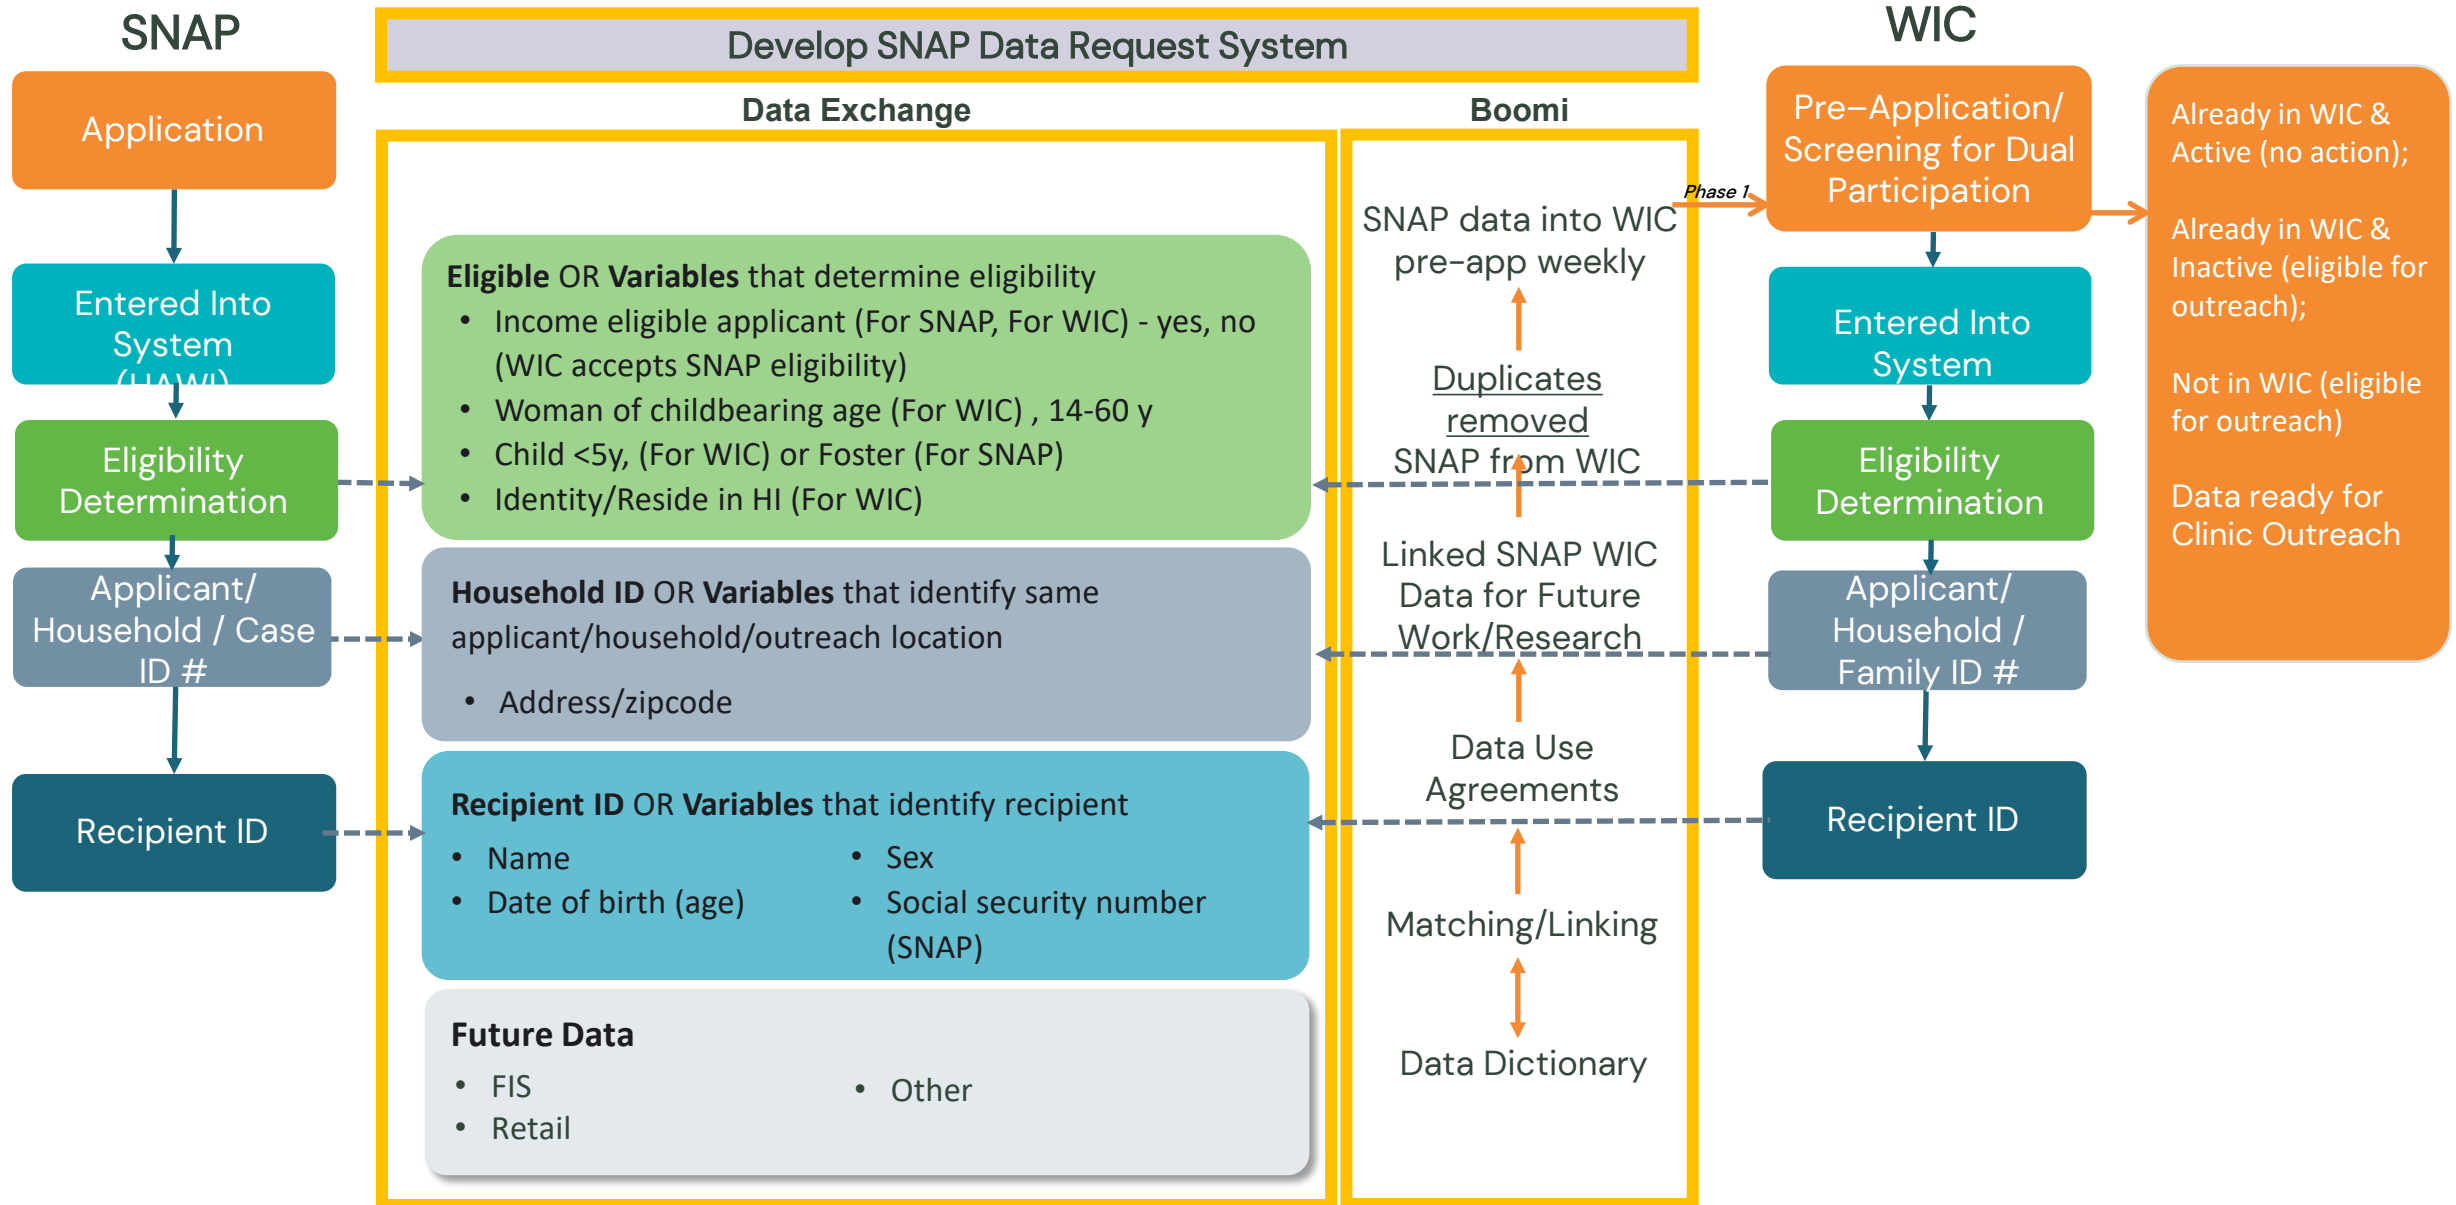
SNAP

Develop SNAP Data Request System

WIC

Application

Entered Into System (HAWI)

Eligibility Determination

Applicant/ Household / Case ID #

Recipient ID

Data Exchange

Eligible OR Variables that determine eligibility
• Income eligible applicant (For SNAP, For WIC) - yes, no (WIC accepts SNAP eligibility)
• Woman of childbearing age (For WIC) , 14-60 y
• Child <5y, (For WIC) or Foster (For SNAP)
• Identity/Reside in HI (For WIC)

Household ID OR Variables that identify same applicant/household/outreach location
• Address/zipcode

Recipient ID OR Variables that identify recipient
• Name
• Date of birth (age)
• Sex
• Social security number (SNAP)

Future Data
• FIS
• Retail
• Other

Boomi

SNAP data into WIC pre-app weekly

Duplicates removed SNAP from WIC

Linked SNAP WIC Data for Future Work/Research

Data Use Agreements

Matching/Linking

Data Dictionary

Phase 1

Pre–Application/ Screening for Dual Participation

Entered Into System

Eligibility Determination

Applicant/ Household / Family ID #

Recipient ID

Already in WIC & Active (no action);

Already in WIC & Inactive (eligible for outreach);

Not in WIC (eligible for outreach)

Data ready for Clinic Outreach